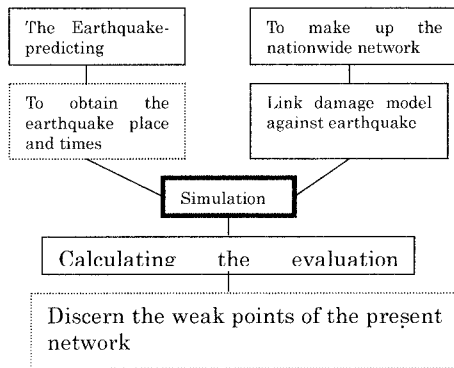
The Earthquake-predicting

To make up the nationwide network

To obtain the earthquake place and times

Link damage model against earthquake

Simulation

Calculating the evaluation

Discern the weak points of the present network